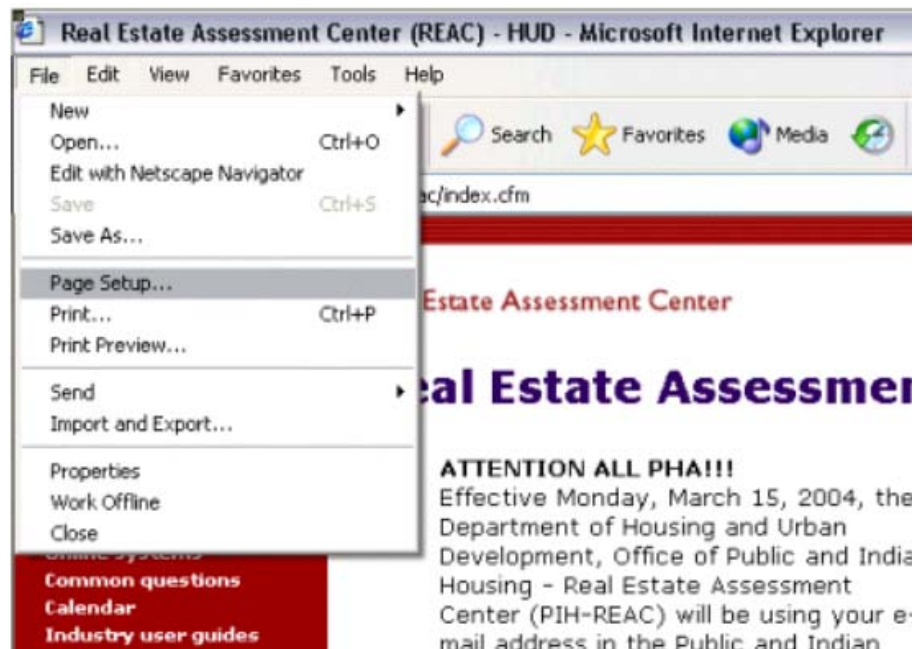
Real Estate Assessment Center (REAC) - HUD - Microsoft Internet Explorer

File Edit View Favorites Tools Help

New
Open... Ctrl+O
Edit with Netscape Navigator
Save Ctrl+S
Save As...
Page Setup...
Print... Ctrl+P
Print Preview...
Send
Import and Export...
Properties
Work Offline
Close

Search Favorites Media

ac/index.cfm

Estate Assessment Center

al Estate Assessmer

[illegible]
Common questions
Calendar
Industry user guides

ATTENTION ALL PHA!!!
Effective Monday, March 15, 2004, the Department of Housing and Urban Development, Office of Public and India Housing - Real Estate Assessment Center (PIH-REAC) will be using your e- mail address in the Public and Indian